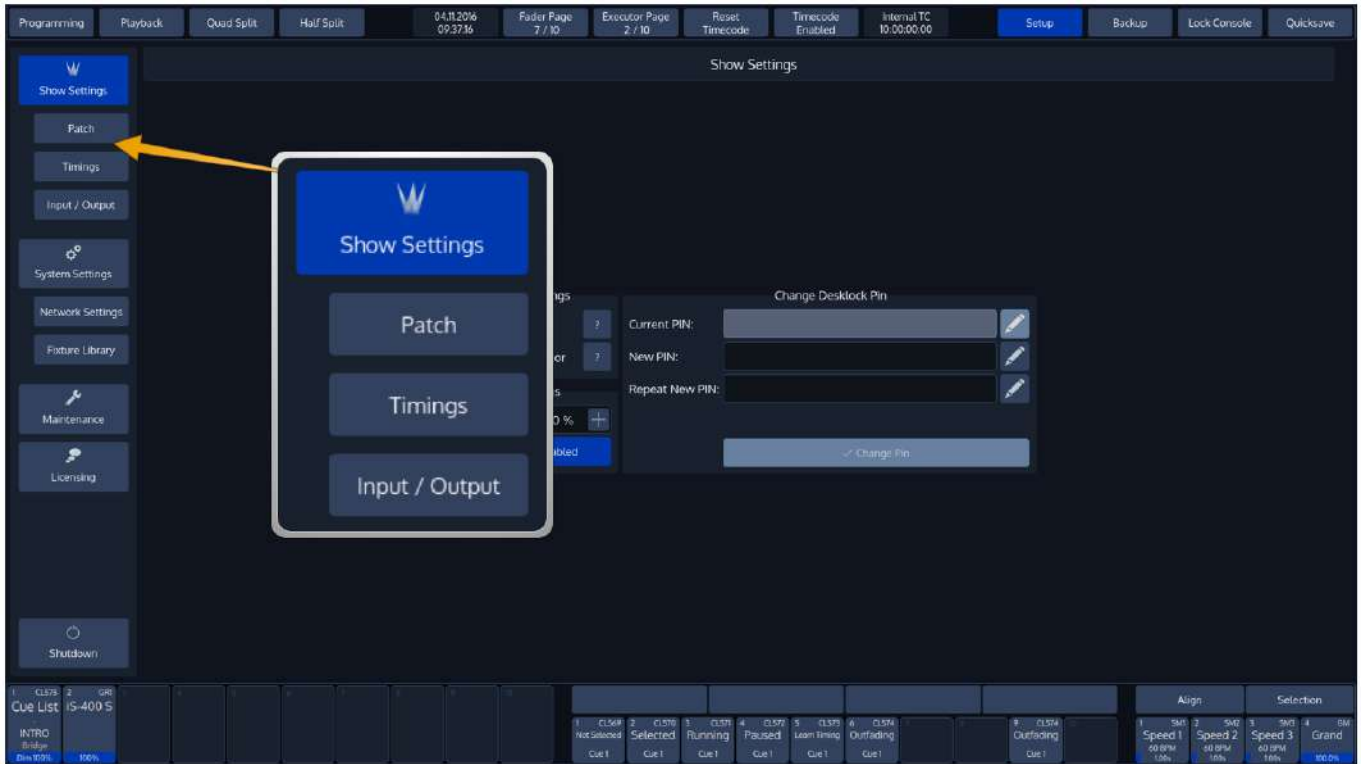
Programming Playback Quad Split Half Split 04.11.2016 09:37:16 Fader Page 7 / 10 Executor Page 2 / 10 Reset Timecode Timecode Enabled Internal TC 10:00:00:00 Setup Backup Lock Console Quicksave

Show Settings

Show Settings

Patch

Timings

Input / Output

System Settings

Network Settings

Fixture Library

Maintenance

Licensing

Shutdown

Show Settings

Patch

Timings

Input / Output

ngs

?

or ?

s

0 % +

abled

Change Desklock Pin

Current PIN:

New PIN:

Repeat New PIN:

✓ Change Pin

1 CL575 Cue List 2 GRI IS-400 S INTRO Bridge Dim 100% 100%

1 CL569 Not Selected Cue 1 2 CL570 Selected Cue 1 3 CL571 Running Cue 1 4 CL572 Paused Cue 1 5 CL573 Learn Timing Cue 1 6 CL574 Outfading Cue 1 9 CL574 Outfading Cue 1

Align Selection

1 SM1 Speed 1 60 BPM 2 SM2 Speed 2 60 BPM 3 SM3 Speed 3 60 BPM 4 GM Grand 100.0%